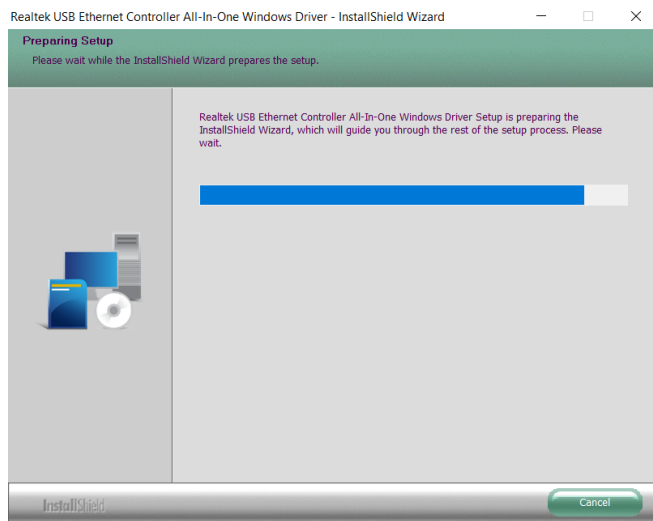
Realtek USB Ethernet Controller All-In-One Windows Driver - InstallShield Wizard

Preparing Setup

Please wait while the InstallShield Wizard prepares the setup.

Realtek USB Ethernet Controller All-In-One Windows Driver Setup is preparing the InstallShield Wizard, which will guide you through the rest of the setup process. Please wait.

InstallShield

Cancel